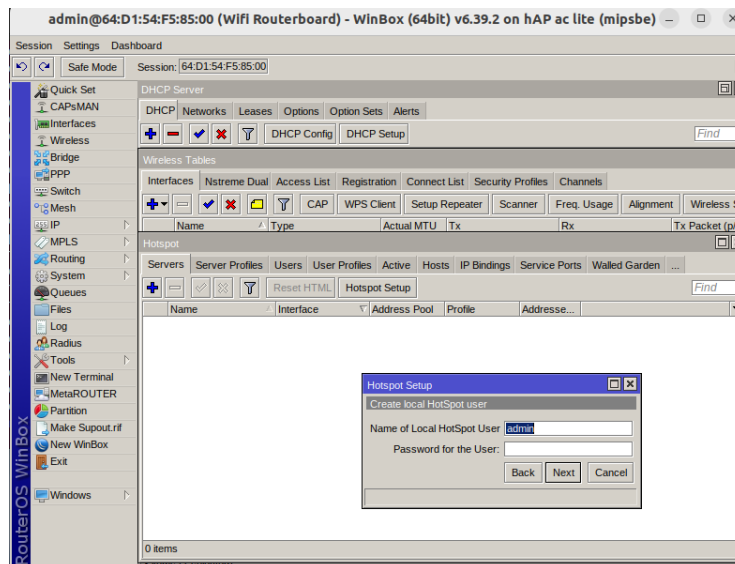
admin@64:D1:54:F5:85:00 (Wifi Routerboard) - WinBox (64bit) v6.39.2 on hAP ac lite (mipsbe)

Session Settings Dashboard

Safe Mode Session: 64:D1:54:F5:85:00

Quick Set
CAPsMAN
Interfaces
Wireless
Bridge
PPP
Switch
Mesh
IP
MPLS
Routing
System
Queues
Files
Log
Radius
Tools
New Terminal
MetaROUTER
Partition
Make Supout.rif
New WinBox
Exit
Windows

RouterOS WinBox

DHCP Server
DHCP Networks Leases Options Option Sets Alerts
DHCP Config DHCP Setup Find

Wireless Tables
Interfaces Nstreme Dual Access List Registration Connect List Security Profiles Channels
CAP WPS Client Setup Repeater Scanner Freq. Usage Alignment Wireless S
Name Type Actual MTU Tx Rx Tx Packet (p/

Hotspot
Servers Server Profiles Users User Profiles Active Hosts IP Bindings Service Ports Walled Garden ...
Reset HTML Hotspot Setup Find
Name Interface Address Pool Profile Addresse...

Hotspot Setup
Create local HotSpot user
Name of Local HotSpot User admin
Password for the User:
Back Next Cancel

0 items